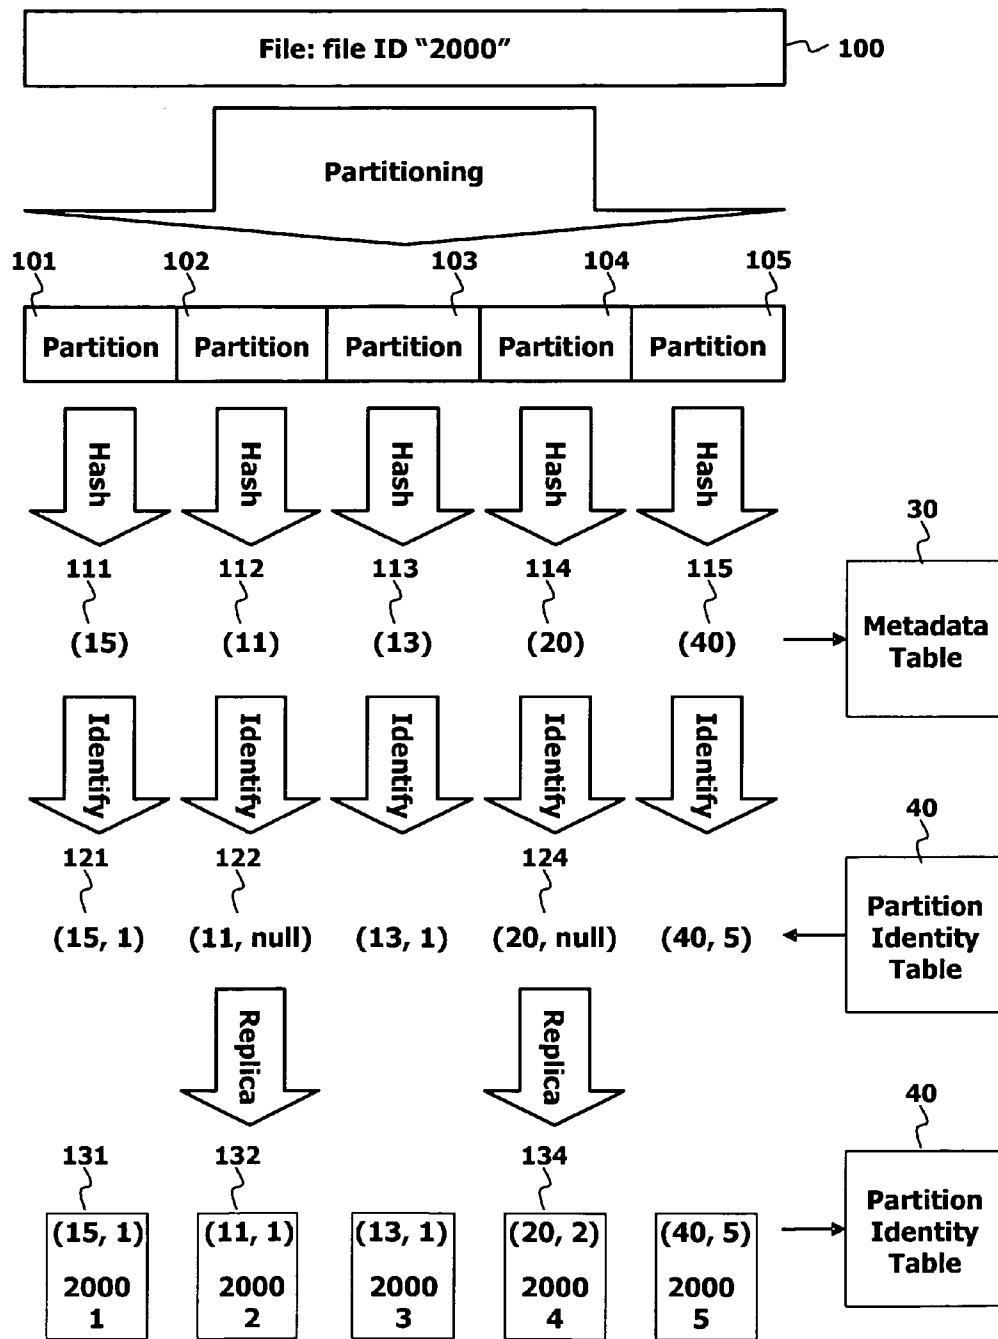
File: file ID "2000"

100

Partitioning

101 102 103 104 105

| Partition | Partition | Partition | Partition | Partition |
|---|---|---|---|---|

Hash Hash Hash Hash Hash

30

111 112 113 114 115

(15) (11) (13) (20) (40)

Metadata Table

Identify Identify Identify Identify Identify

40

121 122 124

(15, 1) (11, null) (13, 1) (20, null) (40, 5)

Partition Identity Table

Replica Replica

40

131 132 134

(15, 1) 2000 1

(11, 1) 2000 2

(13, 1) 2000 3

(20, 2) 2000 4

(40, 5) 2000 5

Partition Identity Table